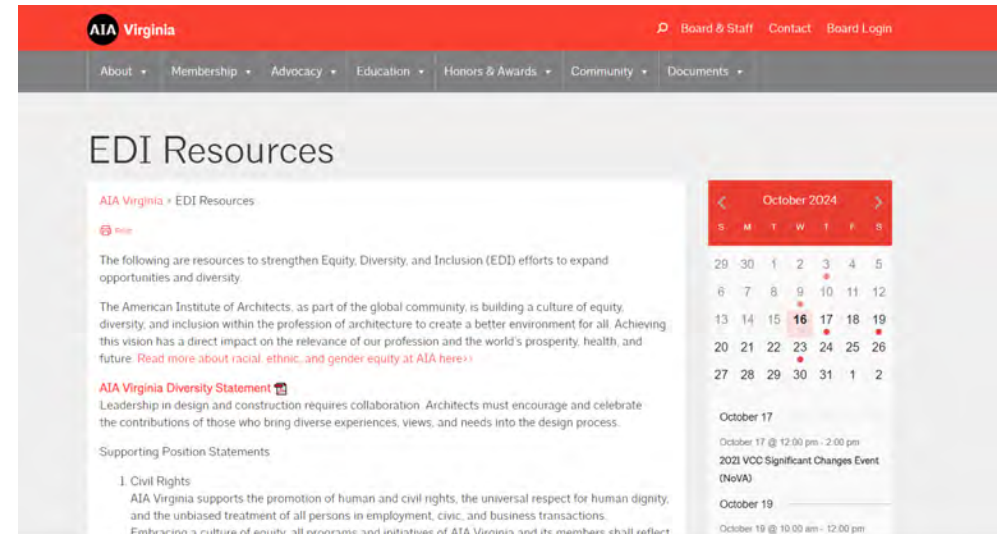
AIA Virginia

Board & Staff Contact Board Login

About ▾ Membership ▾ Advocacy ▾ Education ▾ Honors & Awards ▾ Community ▾ Documents ▾

EDI Resources

AIA Virginia › EDI Resources

Print

The following are resources to strengthen Equity, Diversity, and Inclusion (EDI) efforts to expand opportunities and diversity.

The American Institute of Architects, as part of the global community, is building a culture of equity, diversity, and inclusion within the profession of architecture to create a better environment for all. Achieving this vision has a direct impact on the relevance of our profession and the world's prosperity, health, and future. Read more about racial, ethnic, and gender equity at AIA here››

AIA Virginia Diversity Statement
Leadership in design and construction requires collaboration. Architects must encourage and celebrate the contributions of those who bring diverse experiences, views, and needs into the design process.

Supporting Position Statements

1. Civil Rights
AIA Virginia supports the promotion of human and civil rights, the universal respect for human dignity, and the unbiased treatment of all persons in employment, civic, and business transactions. Embracing a culture of equity, all programs and initiatives of AIA Virginia and its members shall reflect

October 2024

| S | M | T | W | T | F | S |
|---|---|---|---|---|---|---|
| 29 | 30 | 1 | 2 | 3 | 4 | 5 |
| 6 | 7 | 8 | 9 | 10 | 11 | 12 |
| 13 | 14 | 15 | 16 | 17 | 18 | 19 |
| 20 | 21 | 22 | 23 | 24 | 25 | 26 |
| 27 | 28 | 29 | 30 | 31 | 1 | 2 |

October 17

October 17 @ 12:00 pm - 2:00 pm
2021 VCC Significant Changes Event (NoVA)

October 19

October 19 @ 10:00 am - 12:00 pm